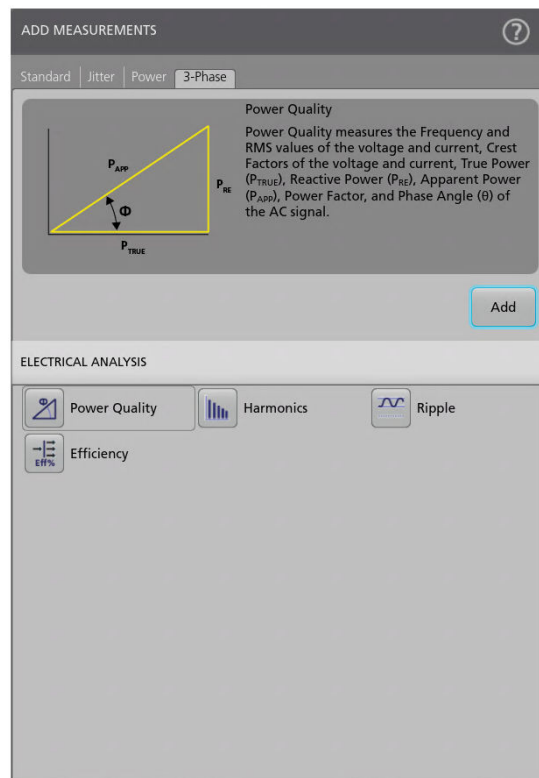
ADD MEASUREMENTS

Standard | Jitter | Power | 3-Phase

$P_{APP}$

$P_{RE}$

$\Phi$

$P_{TRUE}$

Power Quality

Power Quality measures the Frequency and RMS values of the voltage and current, Crest Factors of the voltage and current, True Power ($P_{TRUE}$), Reactive Power ($P_{RE}$), Apparent Power ($P_{APP}$), Power Factor, and Phase Angle (θ) of the AC signal.

Add

ELECTRICAL ANALYSIS

Power Quality

Harmonics

Ripple

Eff%

Efficiency